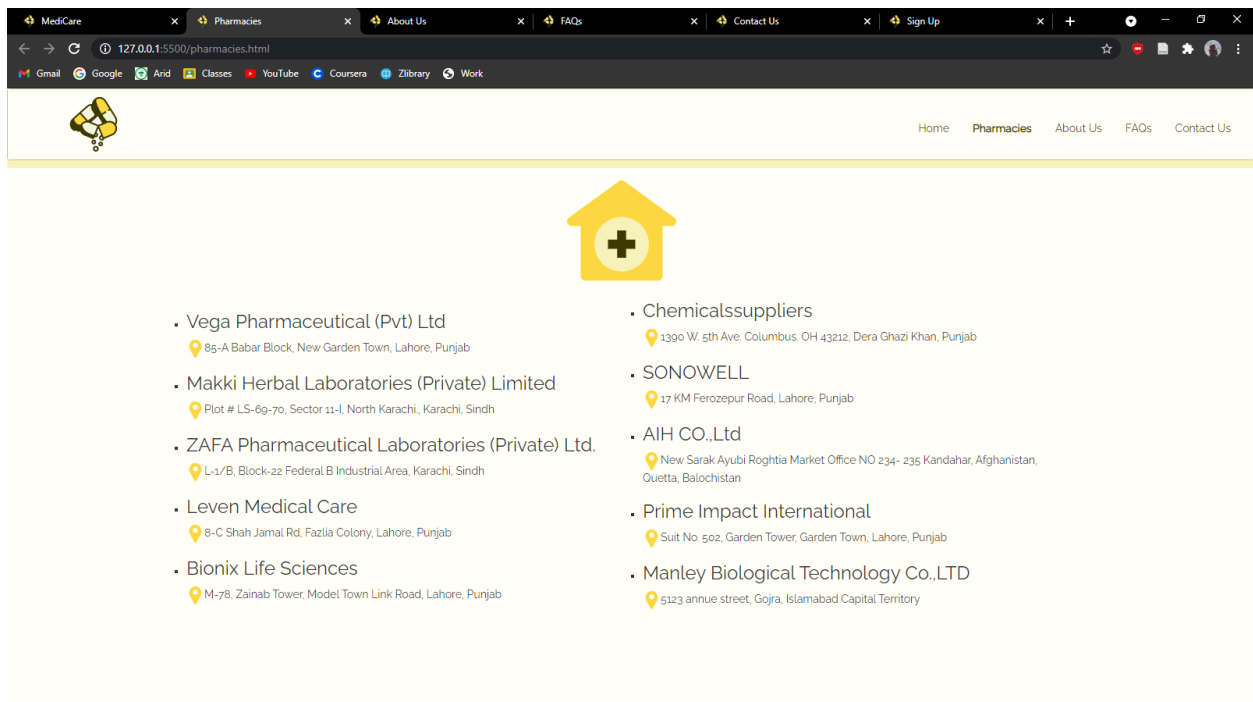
MediCare × Pharmacies × About Us × FAQs × Contact Us × Sign Up × +

127.0.0.1:5500/pharmacies.html

Gmail Google Arid Classes YouTube Coursera Zlibrary Work

Home Pharmacies About Us FAQs Contact Us

- Vega Pharmaceutical (Pvt) Ltd
85-A Babar Block, New Garden Town, Lahore, Punjab
- Makki Herbal Laboratories (Private) Limited
Plot # LS-69-70, Sector 11-I, North Karachi., Karachi, Sindh
- ZAFA Pharmaceutical Laboratories (Private) Ltd.
L-1/B, Block-22 Federal B Industrial Area, Karachi, Sindh
- Leven Medical Care
8-C Shah Jamal Rd, Fazlia Colony, Lahore, Punjab
- Bionix Life Sciences
M-78, Zainab Tower, Model Town Link Road, Lahore, Punjab

- Chemicalssuppliers
1390 W. 5th Ave. Columbus. OH 43212, Dera Ghazi Khan, Punjab
- SONOWELL
17 KM Ferozepur Road, Lahore, Punjab
- AIH CO.,Ltd
New Sarak Ayubi Roghtia Market Office NO 234- 235 Kandahar, Afghanistan, Quetta, Balochistan
- Prime Impact International
Suit No. 502, Garden Tower, Garden Town, Lahore, Punjab
- Manley Biological Technology Co.,LTD
5123 annue street, Gojra, Islamabad Capital Territory